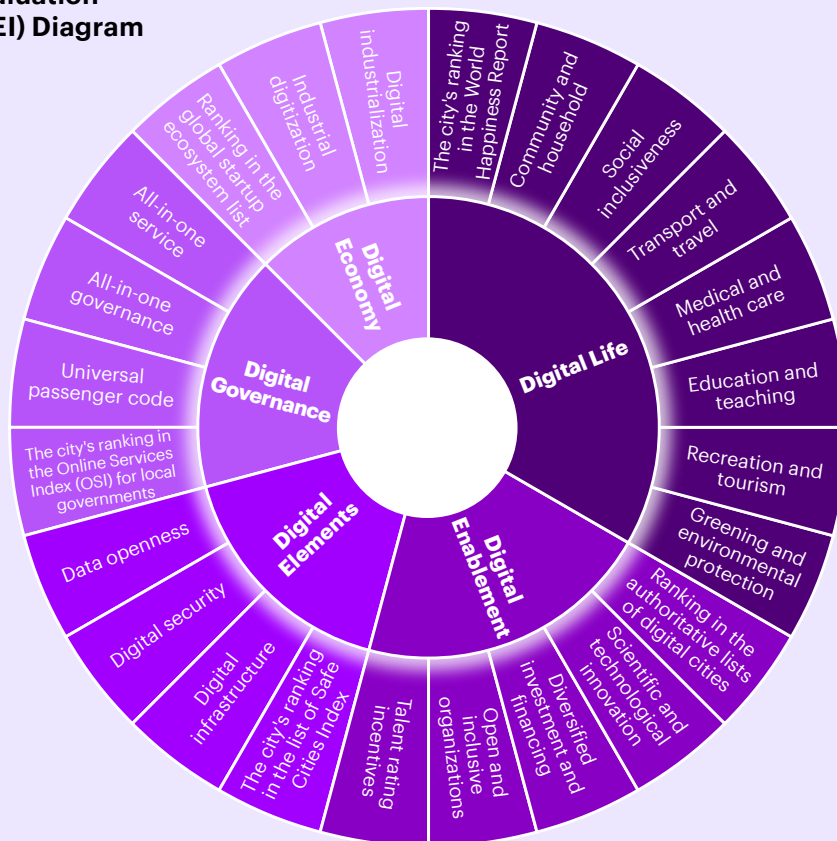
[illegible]luation
EI) Diagram

Digital Life
Digital Economy
Digital Governance
Digital Elements
Digital Enablement

The city's ranking in the World Happiness Report
Community and household
Social inclusiveness
Transport and travel
Medical and health care
Education and teaching
Recreation and tourism
Greening and environmental protection
Ranking in the authoritative lists of digital cities
Scientific and technological innovation
Diversified investment and financing
Open and inclusive organizations
Talent rating incentives
The city's ranking in the list of Safe Cities Index
Digital infrastructure
Digital security
Data openness
The city's ranking in the Online Services Index (OSI) for local governments
Universal passenger code
All-in-one governance
All-in-one service
Ranking in the global startup ecosystem list
Industrial digitization
Digital industrialization